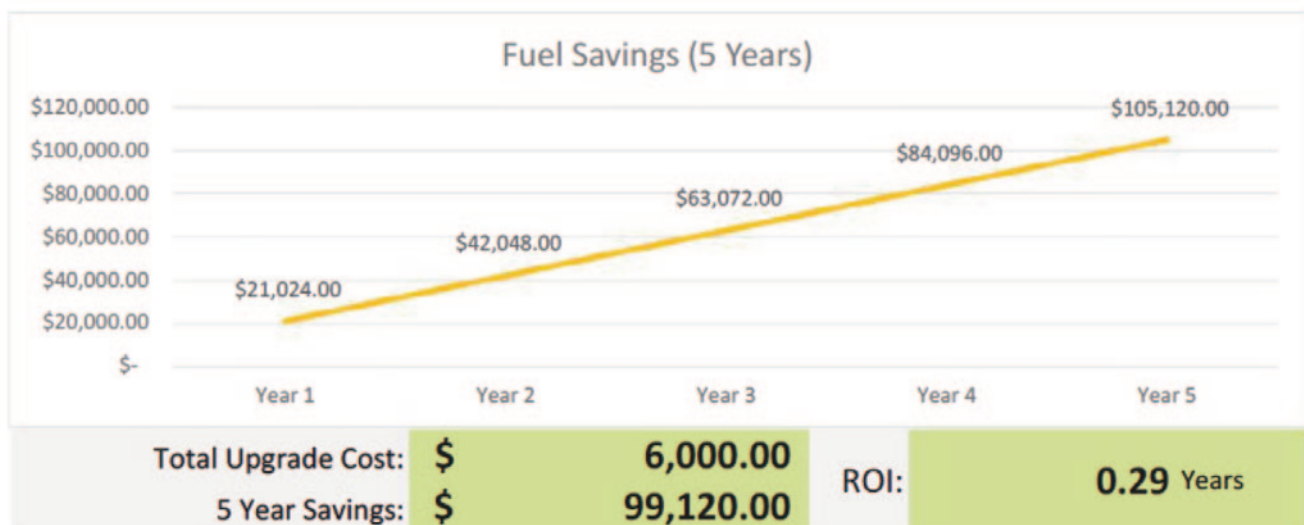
Fuel Savings (5 Years)

$120,000.00
$100,000.00
$80,000.00
$60,000.00
$40,000.00
$20,000.00
$-

$21,024.00
$42,048.00
$63,072.00
$84,096.00
$105,120.00

Year 1
Year 2
Year 3
Year 4
Year 5

| Total Upgrade Cost: | $ | 6,000.00 | ROI: | 0.29 Years |
|---|---|---|---|---|
| 5 Year Savings: | $ | 99,120.00 | | |